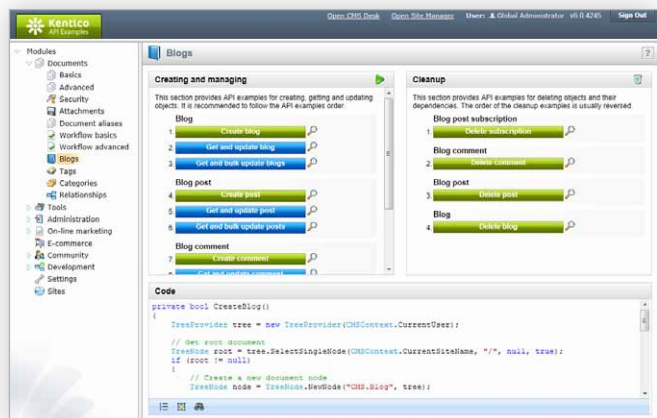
Kentico API Examples

Open CMS Desk Open Site Manager User: Global Administrator v6.0.4245 Sign Out

Modules
Documents
Basics
Advanced
Security
Attachments
Document aliases
Workflow basics
Workflow advanced
Blogs
Tags
Categories
Relationships
Tools
Administration
On-line marketing
E-commerce
Community
Development
Settings
Sites

Blogs

Creating and managing

This section provides API examples for creating, getting and updating objects. It is recommended to follow the API examples order.

Blog
1. Create blog
2. Get and update blog
3. Get and bulk update blogs

Blog post
4. Create post
5. Get and update post
6. Get and bulk update posts

Blog comment
7. Create comment
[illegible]

Cleanup

This section provides API examples for deleting objects and their dependencies. The order of the cleanup examples is usually reversed.

Blog post subscription
1. Delete subscription

Blog comment
2. Delete comment

Blog post
3. Delete post

Blog
4. Delete blog

Code

private bool CreateBlog()
{
    TreeProvider tree = new TreeProvider(CMSContext.CurrentUser);

    // Get root document
    TreeNode root = tree.SelectSingleNode(CMSContext.CurrentSiteName, "/", null, true);
    if (root != null)
    {
        // Create a new document node
        TreeNode node = TreeNode.New("CMS.Blog", tree);